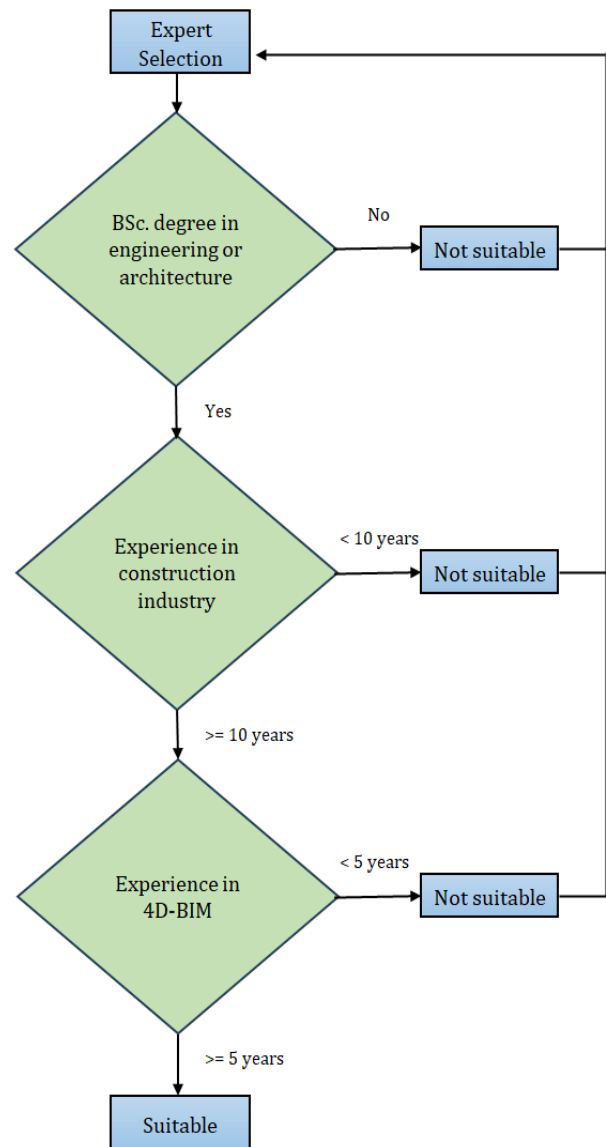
Expert Selection

BSc. degree in engineering or architecture

No

Not suitable

Yes

Experience in construction industry

< 10 years

Not suitable

>= 10 years

Experience in 4D-BIM

< 5 years

Not suitable

>= 5 years

Suitable